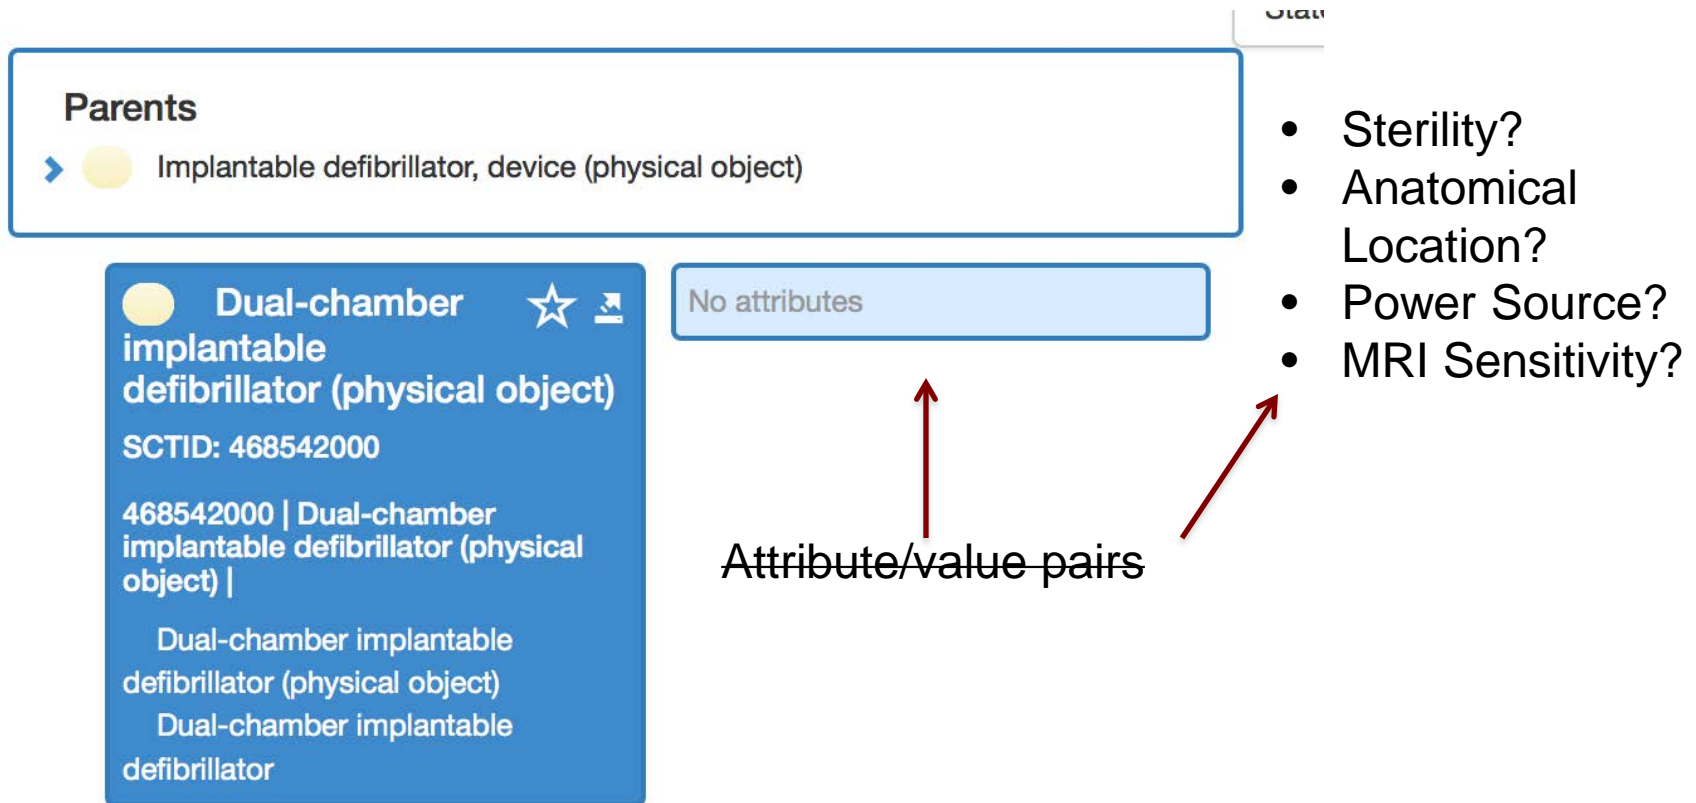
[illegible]

Parents

Implantable defibrillator, device (physical object)

Dual-chamber implantable defibrillator (physical object)

SCTID: 468542000

468542000 | Dual-chamber implantable defibrillator (physical object) |

Dual-chamber implantable defibrillator (physical object)

Dual-chamber implantable defibrillator

No attributes

Attribute/value pairs

- Sterility?
- Anatomical Location?
- Power Source?
- MRI Sensitivity?